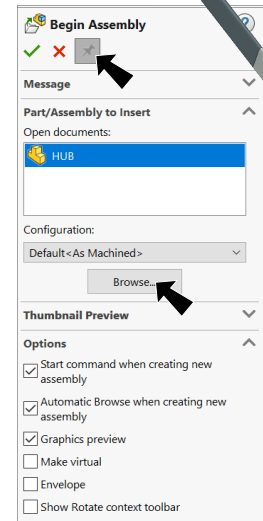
Begin Assembly

?

Message

Part/Assembly to Insert

Open documents:

HUB

Configuration:

Default<As Machined>

Browse...

Thumbnail Preview

Options

Start command when creating new assembly

Automatic Browse when creating new assembly

Graphics preview

Make virtual

Envelope

Show Rotate context toolbar